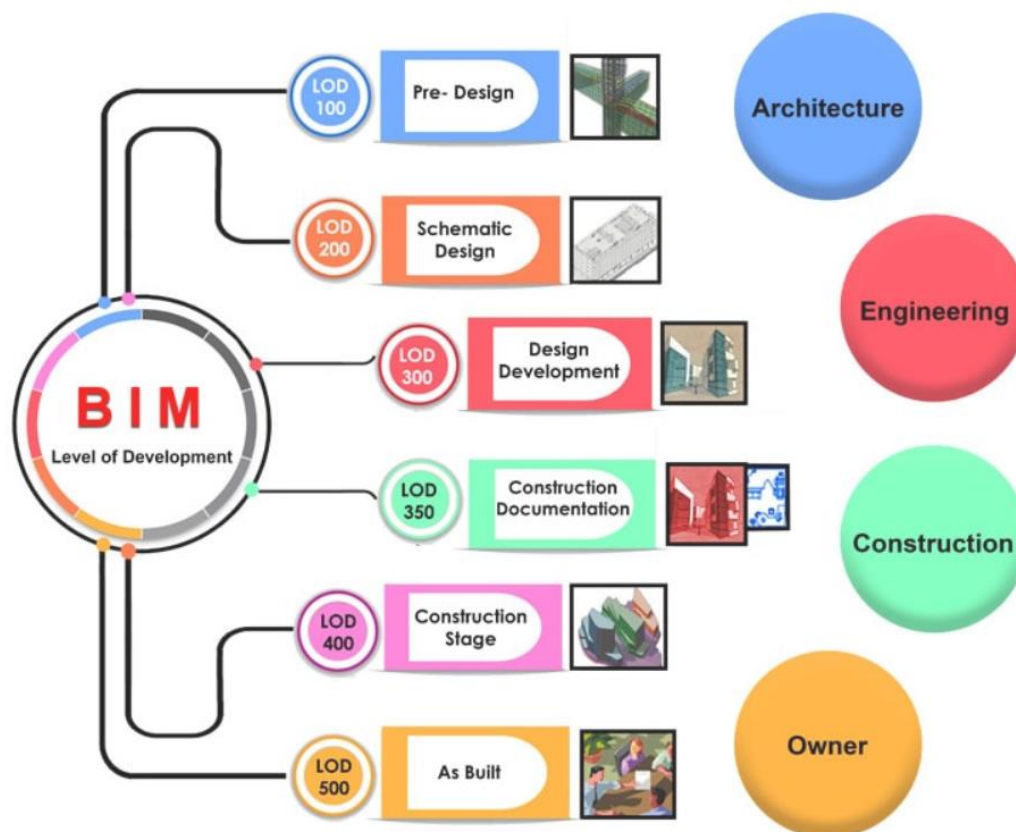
BIM
Level of Development

LOD 100
Pre- Design

LOD 200
Schematic Design

LOD 300
Design Development

LOD 350
Construction Documentation

LOD 400
Construction Stage

LOD 500
As Built

Architecture

Engineering

Construction

Owner